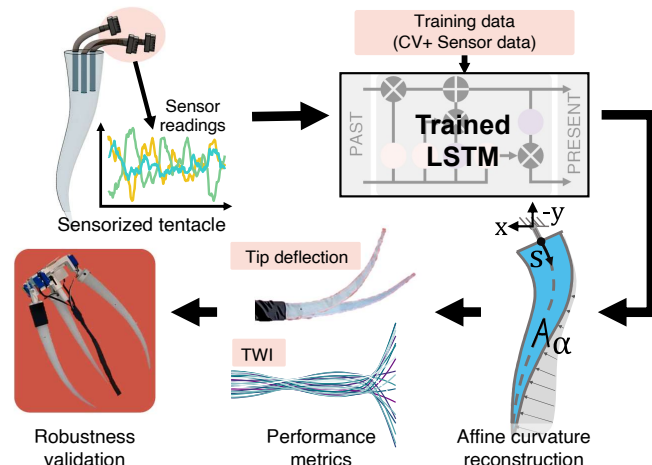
Training data
(CV+ Sensor data)

Sensor readings

Sensorized tentacle

PAST

Trained LSTM

PRESENT

x

-y

s

$A_{\alpha}$

Tip deflection

TWI

Robustness validation

Performance metrics

Affine curvature reconstruction